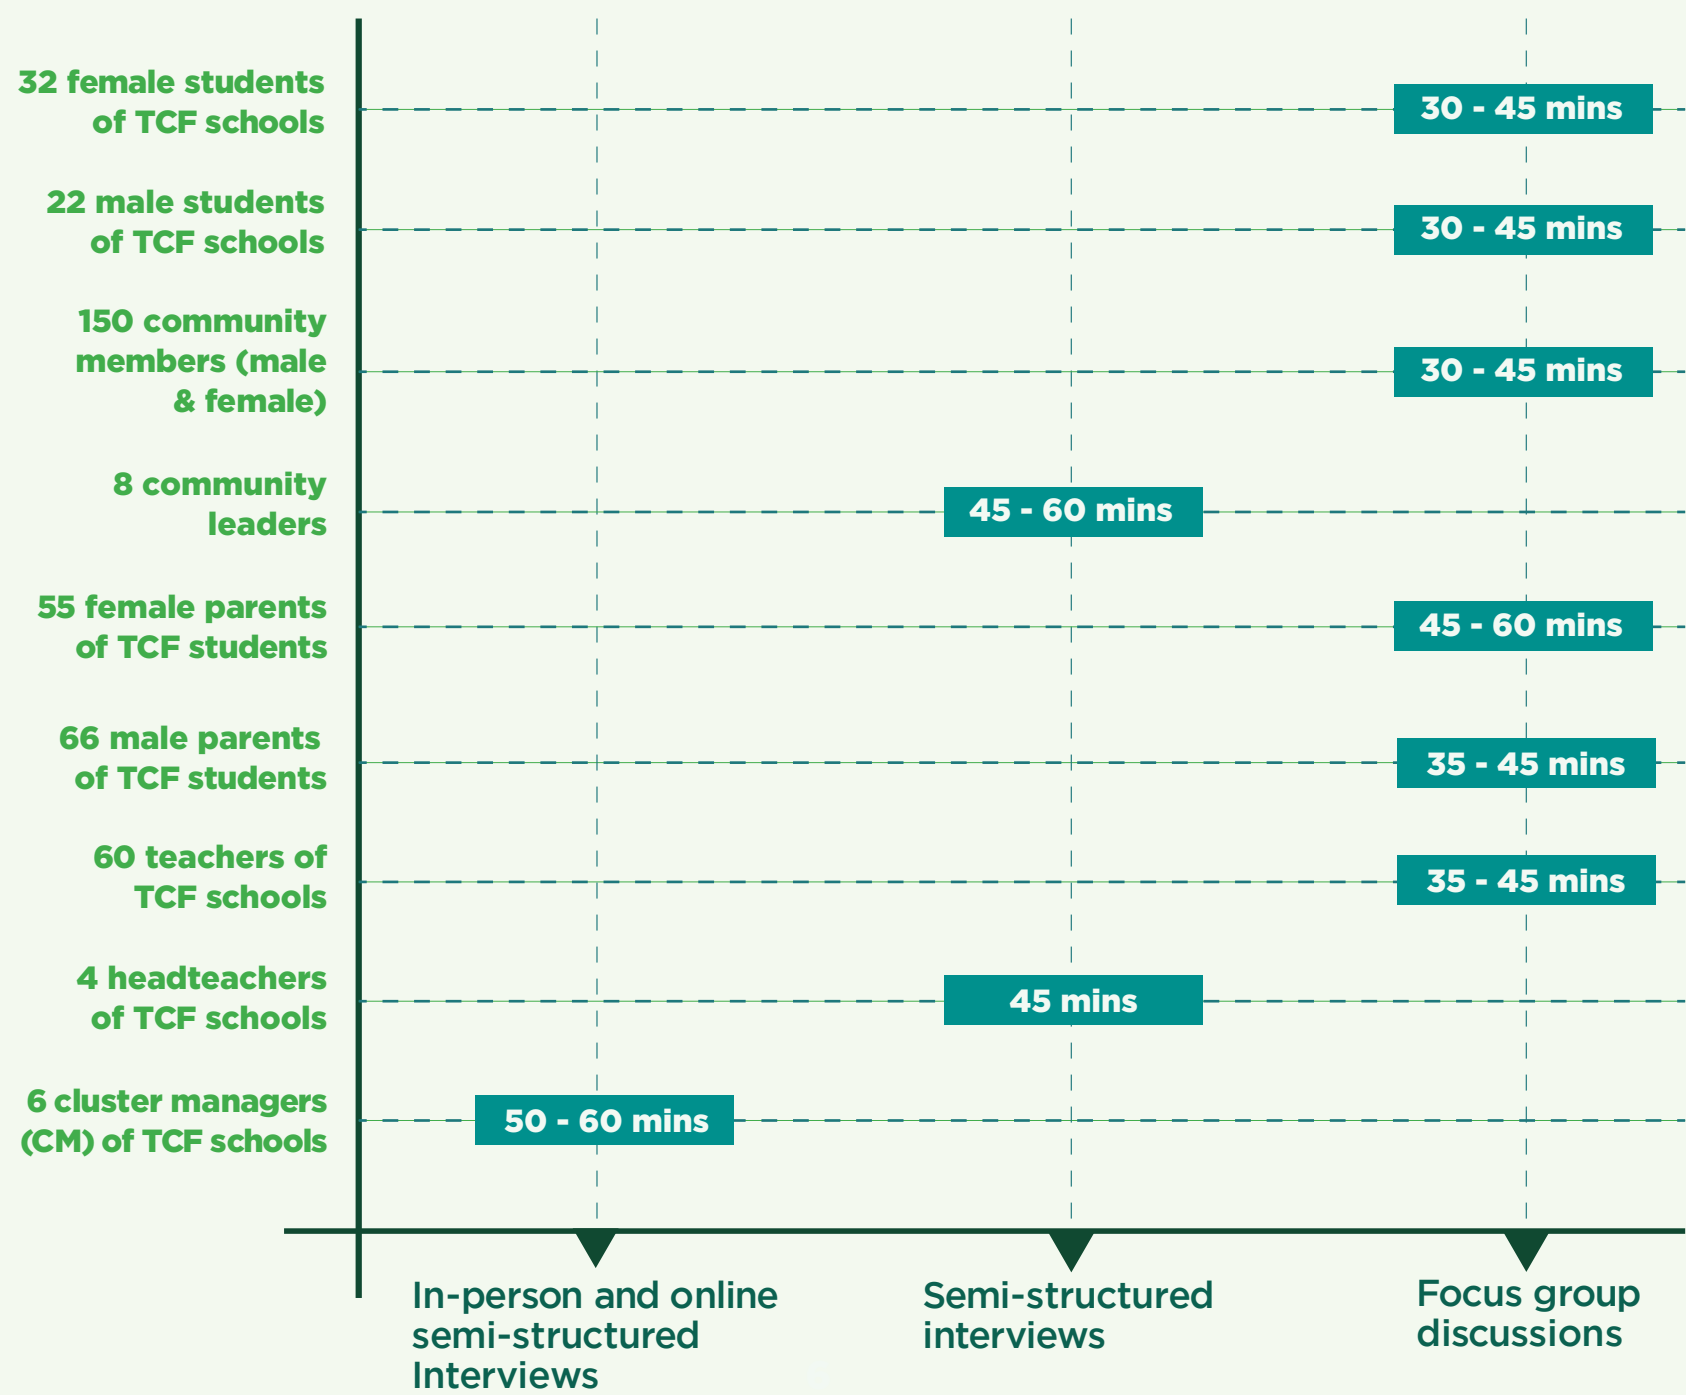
32 female students of TCF schools
30 - 45 mins

22 male students of TCF schools
30 - 45 mins

150 community members (male & female)
30 - 45 mins

8 community leaders
45 - 60 mins

55 female parents of TCF students
45 - 60 mins

66 male parents of TCF students
35 - 45 mins

60 teachers of TCF schools
35 - 45 mins

4 headteachers of TCF schools
45 mins

6 cluster managers (CM) of TCF schools
50 - 60 mins

In-person and online semi-structured Interviews

Semi-structured interviews

Focus group discussions